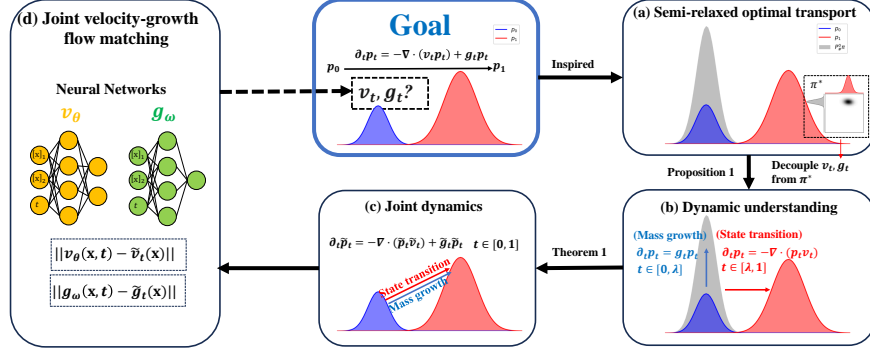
(d) Joint velocity-growth flow matching

Neural Networks

$v_\theta$

$g_\omega$

$[x]_1$

$[x]_2$

$t$

$[x]_1$

$[x]_2$

$t$

$||v_\theta(\mathbf{x},t) - \tilde{v}_t(\mathbf{x})||$

$||g_\omega(\mathbf{x},t) - \tilde{g}_t(\mathbf{x})||$

Goal

$p_0$

$p_1$

$\partial_t p_t = -\nabla \cdot (v_t p_t) + g_t p_t$

$p_0$

$p_1$

$v_t, g_t?$

Inspired

(a) Semi-relaxed optimal transport

$p_0$

$p_1$

$P_\#^1\pi$

$\pi^*$

Proposition 1

Decouple $v_t, g_t$ from $\pi^*$

(b) Dynamic understanding

(Mass growth)

$\partial_t p_t = g_t p_t$

$t \in [0, \lambda]$

(State transition)

$\partial_t p_t = -\nabla \cdot (p_t v_t)$

$t \in [\lambda, 1]$

Theorem 1

(c) Joint dynamics

$\partial_t \tilde{p}_t = -\nabla \cdot (\tilde{p}_t \tilde{v}_t) + \tilde{g}_t \tilde{p}_t \quad t \in [0, 1]$

State transition

Mass growth